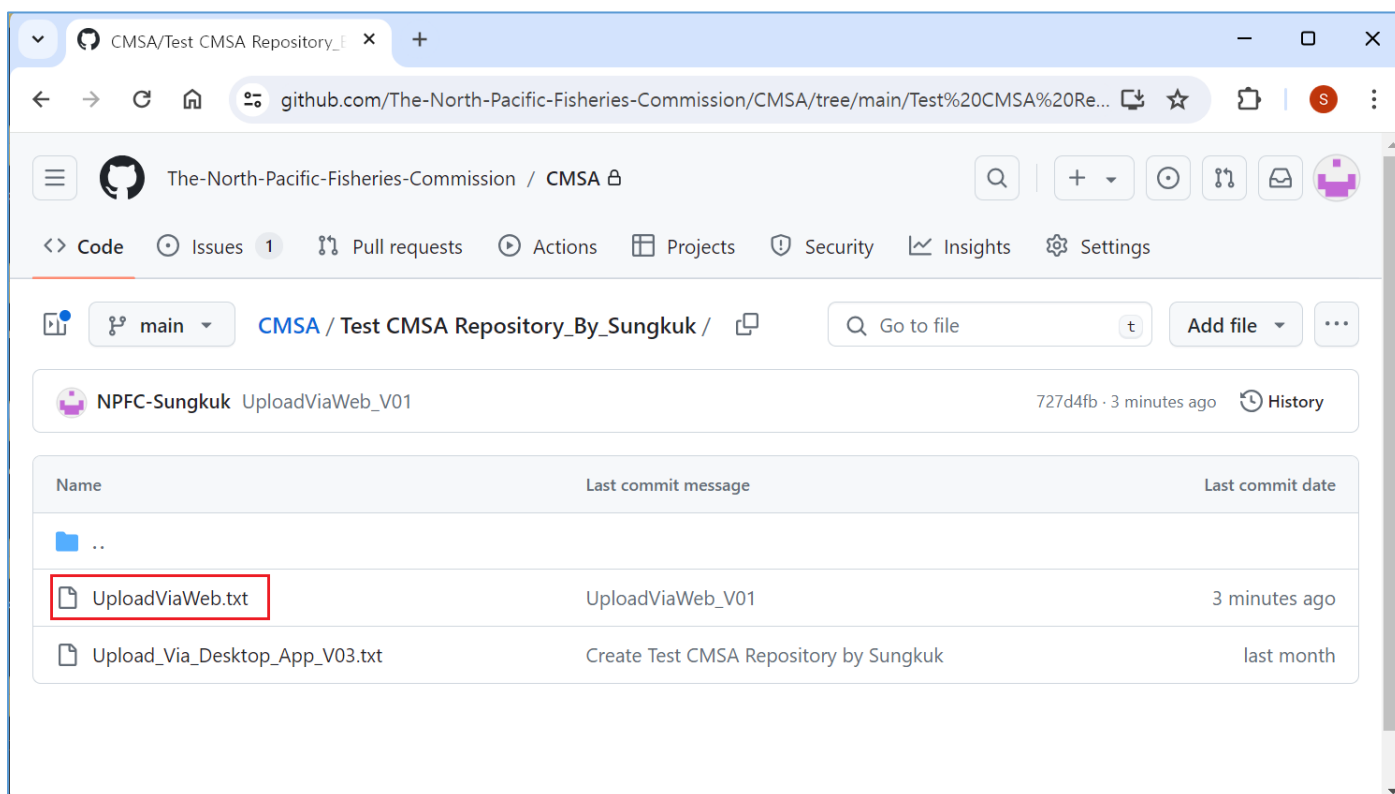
CMSA/Test CMSA Repository_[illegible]

github.com/The-North-Pacific-Fisheries-Commission/CMSA/tree/main/Test%20CMSA%20Re...

S

The-North-Pacific-Fisheries-Commission / CMSA

Code Issues 1 Pull requests Actions Projects Security Insights Settings

main

CMSA / Test CMSA Repository_By_Sungkuk /

Go to file t

Add file

NPFC-Sungkuk UploadViaWeb_V01

727d4fb · 3 minutes ago History

| Name | Last commit message | Last commit date |
|---|---|---|
| .. | | |
| UploadViaWeb.txt | UploadViaWeb_V01 | 3 minutes ago |
| Upload_Via_Desktop_App_V03.txt | Create Test CMSA Repository by Sungkuk | last month |